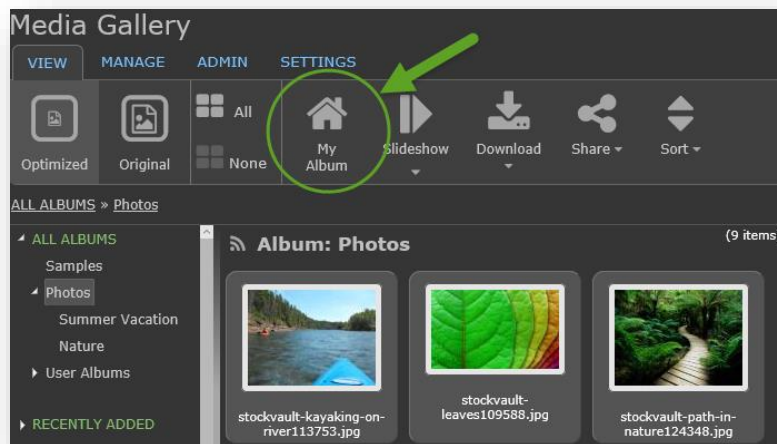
Media Gallery

VIEW MANAGE ADMIN SETTINGS

Optimized Original All None My Album Slideshow Download Share Sort

ALL ALBUMS » Photos

ALL ALBUMS
Samples
Photos
Summer Vacation
Nature
User Albums
RECENTLY ADDED

Album: Photos
(9 items

stockvault-kayaking-on-river113753.jpg
stockvault-leaves109588.jpg
stockvault-path-in-nature124348.jpg